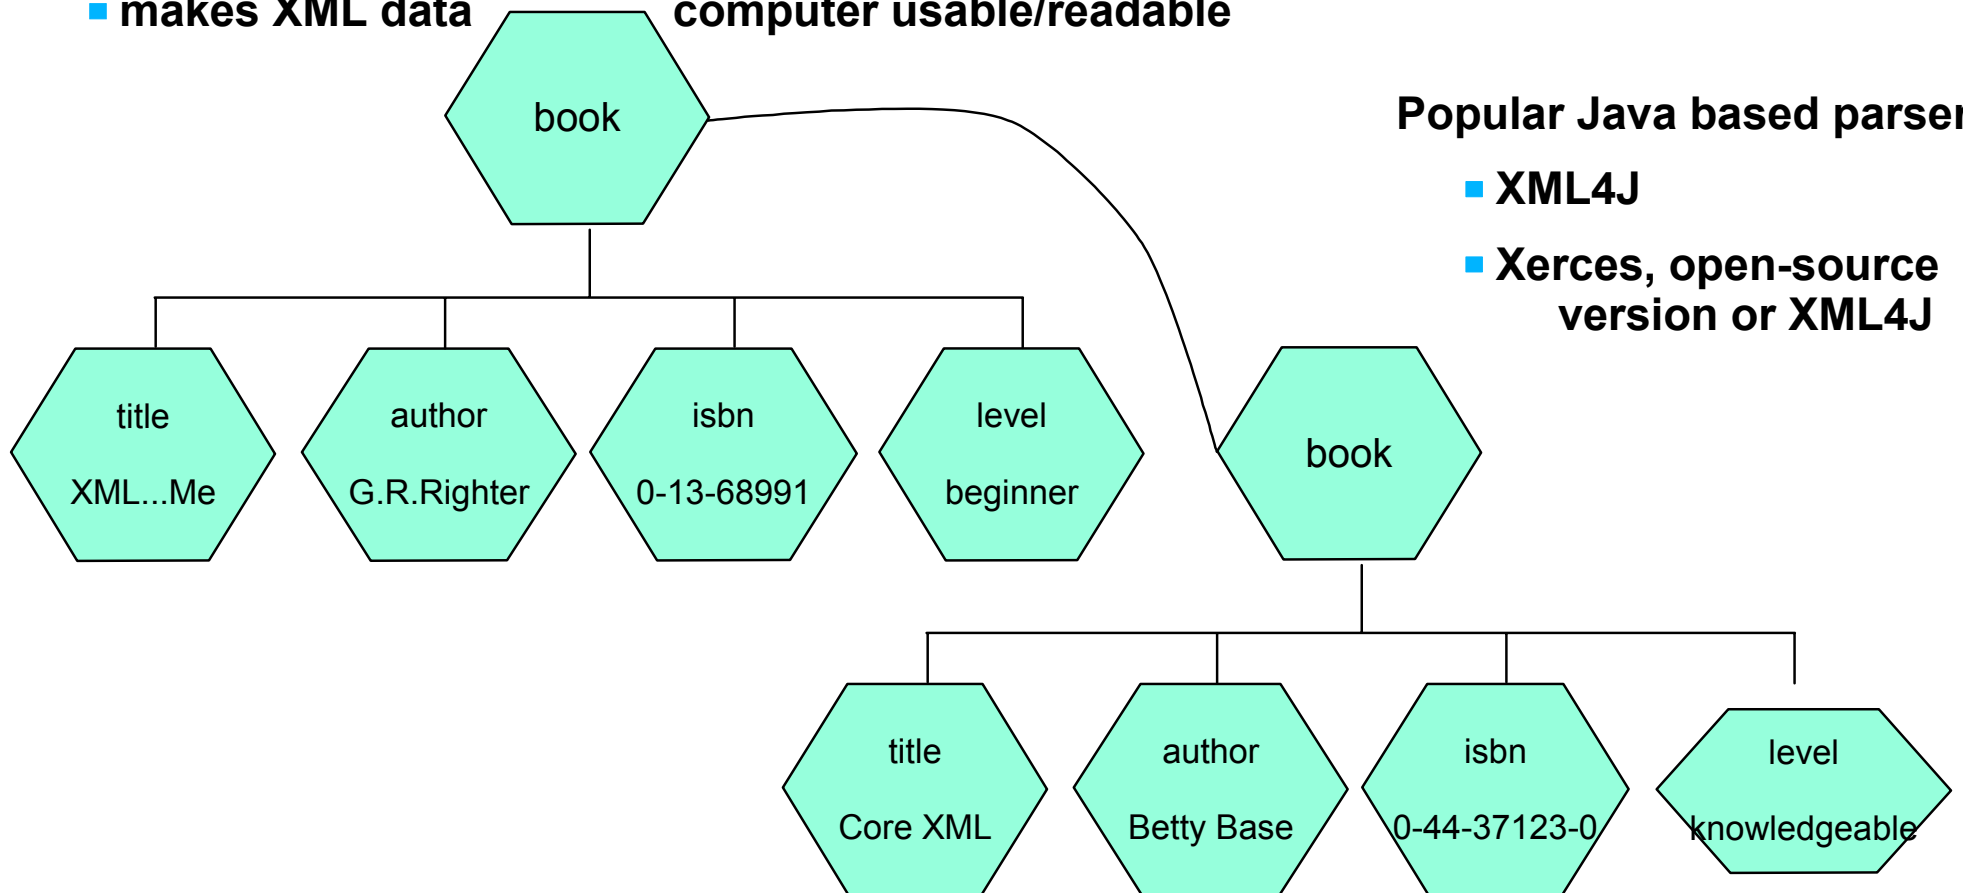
makes XML data computer usable/readable

book

Popular Java based parser

XML4J

Xerces, open-source version or XML4J

title XML...Me

author G.R.Righter

isbn 0-13-68991

level beginner

book

title Core XML

author Betty Base

isbn 0-44-37123-0

level knowledgeable